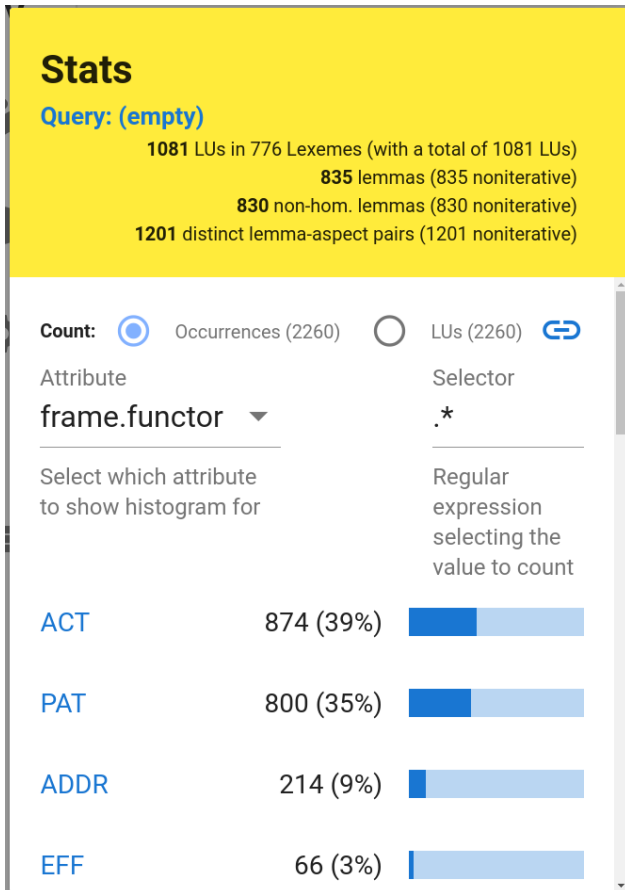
Stats

Query: (empty)

1081 LUs in 776 Lexemes (with a total of 1081 LUs)
835 lemmas (835 noniterative)
830 non-hom. lemmas (830 noniterative)
1201 distinct lemma-aspect pairs (1201 noniterative)

Count: Occurrences (2260) LUs (2260)

Attribute
frame.functor
Select which attribute to show histogram for

Selector
.*
Regular expression selecting the value to count

| | |
|---|---|
| ACT | 874 (39%) |
| PAT | 800 (35%) |
| ADDR | 214 (9%) |
| EFF | 66 (3%) |